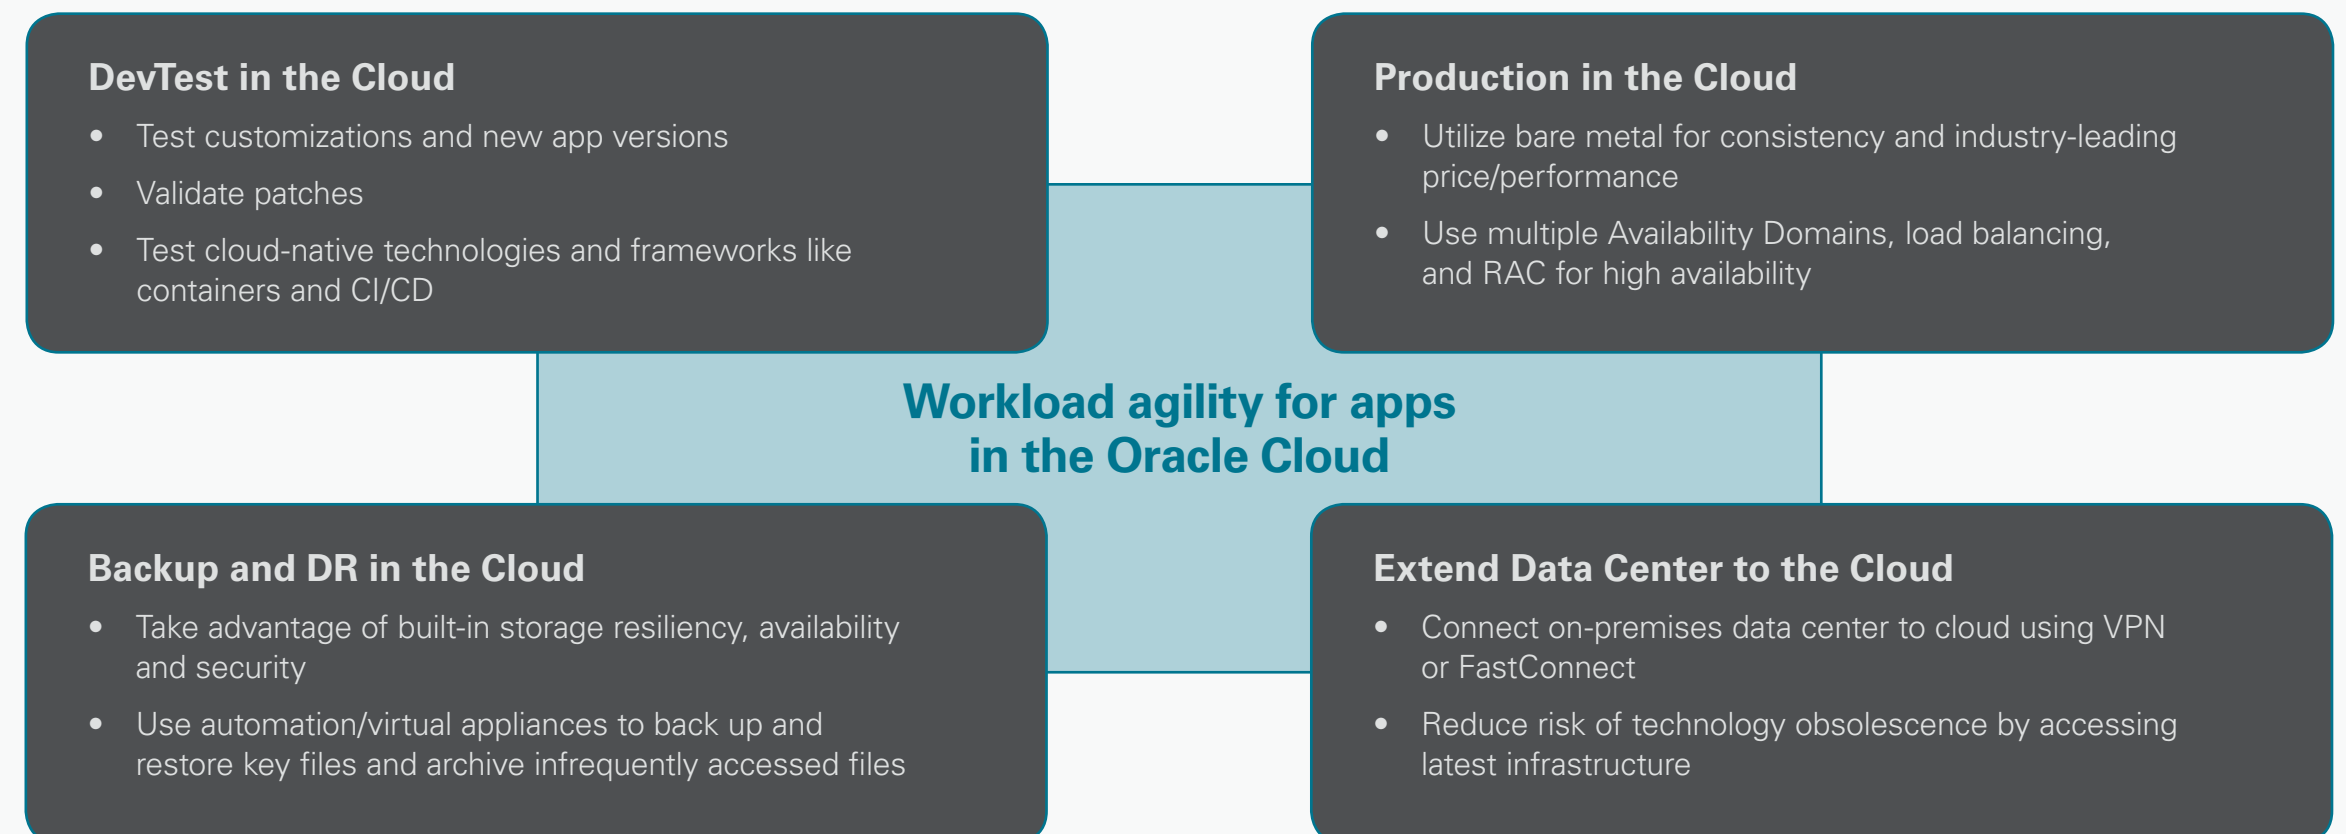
DevTest in the Cloud

- Test customizations and new app versions
- Validate patches
- Test cloud-native technologies and frameworks like containers and CI/CD

Production in the Cloud

- Utilize bare metal for consistency and industry-leading price/performance
- Use multiple Availability Domains, load balancing, and RAC for high availability

Workload agility for apps in the Oracle Cloud

Backup and DR in the Cloud

- Take advantage of built-in storage resiliency, availability and security
- Use automation/virtual appliances to back up and restore key files and archive infrequently accessed files

Extend Data Center to the Cloud

- Connect on-premises data center to cloud using VPN or FastConnect
- Reduce risk of technology obsolescence by accessing latest infrastructure